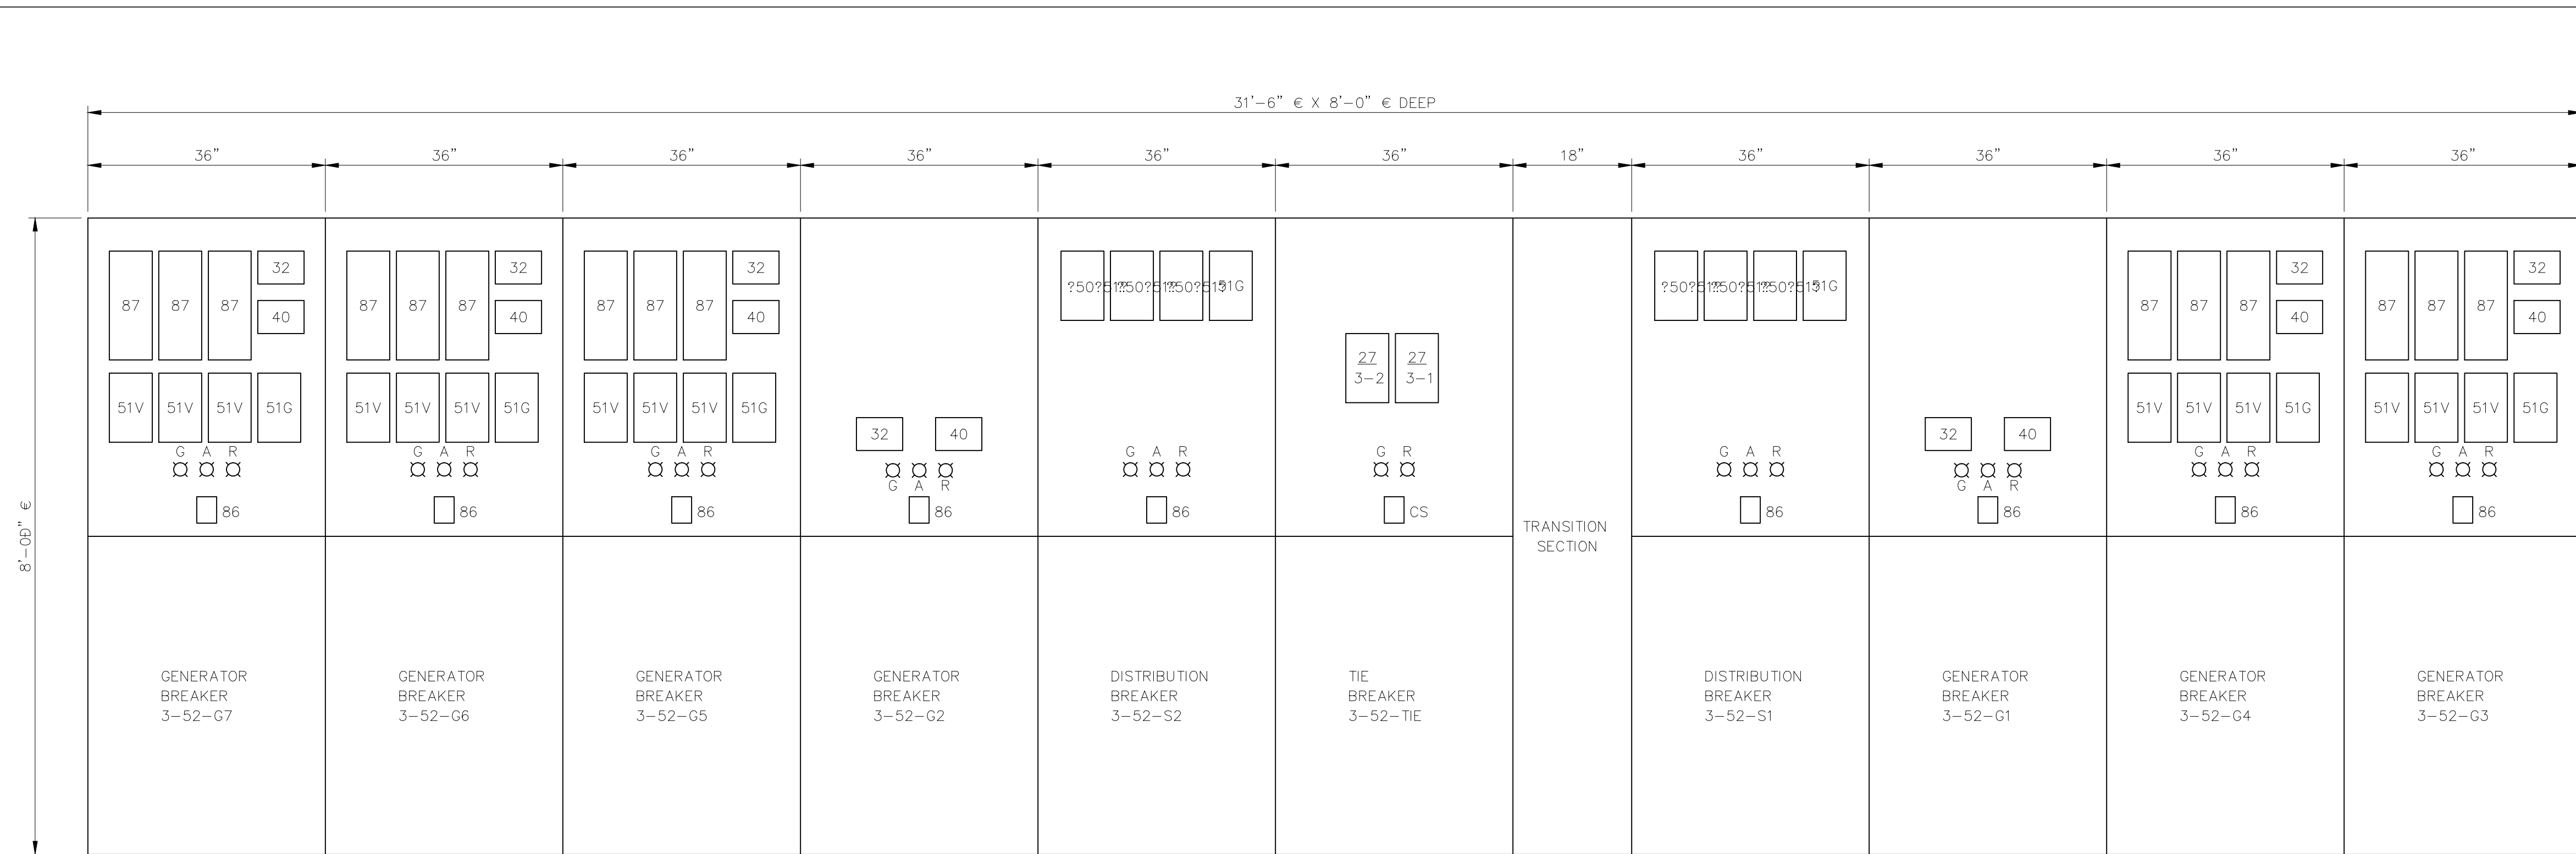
31'-6" € X 8'-0" € DEEP

36" 36" 36" 36" 36" 36" 18" 36" 36" 36" 36"

8'-0D" €

87 87 87 32 40
51V 51V 51V 51G
G A R
86
GENERATOR BREAKER 3-52-G7

87 87 87 32 40
51V 51V 51V 51G
G A R
86
GENERATOR BREAKER 3-52-G6

87 87 87 32 40
51V 51V 51V 51G
G A R
86
GENERATOR BREAKER 3-52-G5

32 40
G A R
86
GENERATOR BREAKER 3-52-G2

?50?51 ?50?51 ?50?51 51G
G A R
86
DISTRIBUTION BREAKER 3-52-S2

27 3-2 27 3-1
G R
CS
TIE BREAKER 3-52-TIE

TRANSITION SECTION

?50?51 ?50?51 ?50?51 51G
G A R
86
DISTRIBUTION BREAKER 3-52-S1

32 40
G A R
86
GENERATOR BREAKER 3-52-G1

87 87 87 32 40
51V 51V 51V 51G
G A R
86
GENERATOR BREAKER 3-52-G4

87 87 87 32 40
51V 51V 51V 51G
G A R
86
GENERATOR BREAKER 3-52-G3